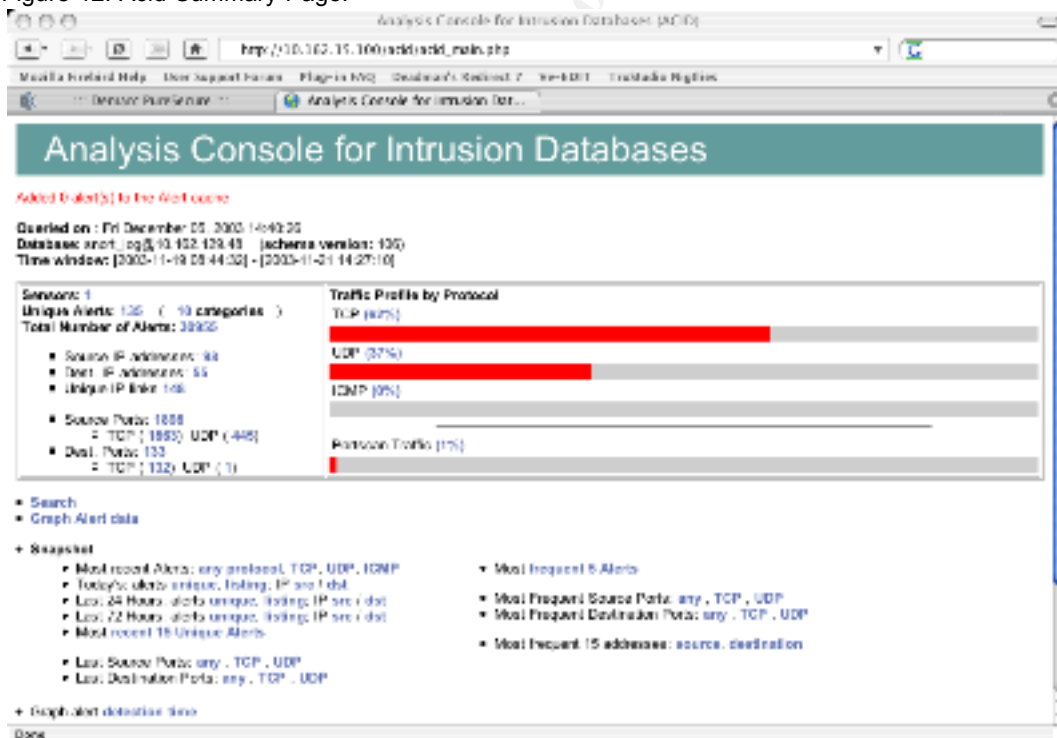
Figure 12. Acid Summary Page.

Analysis Console for Intrusion Databases (ACID)

http://10.102.15.100/acid/acid_main.php

Mozilla Firebird Help   User Support Forum   Plug-in FAQ   Deadman's Redirect 7   Ye-KDE!   Trustudio Nightlies

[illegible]   Analysis Console for Intrusion Dat...

Analysis Console for Intrusion Databases

Added 0 alert(s) to the Alert cache

Queried on : Fri December 05, 2003 14:40:36
Database: snort_log@10.102.129.48   (schema version: 105)
Time window: [2003-11-19 05:44:32] - [2003-11-21 14:27:10]

Sensors: 1
Unique Alerts: 135   ( 10 categories )
Total Number of Alerts: 30935

• Source IP addresses: 88
• Dest. IP addresses: 55
• Unique IP links: 146

• Source Ports: 1808
  ◦ TCP ( 1363) UDP ( 445)
• Dest. Ports: 133
  ◦ TCP ( 132) UDP ( 1)

Traffic Profile by Protocol
TCP (62%)
UDP (37%)
ICMP (0%)
Portscan Traffic (1%)

• Search
• Graph Alert data

• Snapshot
  • Most recent Alerts: any protocol, TCP, UDP, ICMP
  • Today's: alerts unique, listing; IP src / dst
  • Last 24 Hours: alerts unique, listing; IP src / dst
  • Last 72 Hours: alerts unique, listing; IP src / dst
  • Most recent 15 Unique Alerts

  • Last Source Ports: any , TCP , UDP
  • Last Destination Ports: any , TCP , UDP

  • Most frequent 5 Alerts

  • Most Frequent Source Ports: any , TCP , UDP
  • Most Frequent Destination Ports: any , TCP , UDP

  • Most frequent 15 addresses: source, destination

• Graph alert detection time

Done